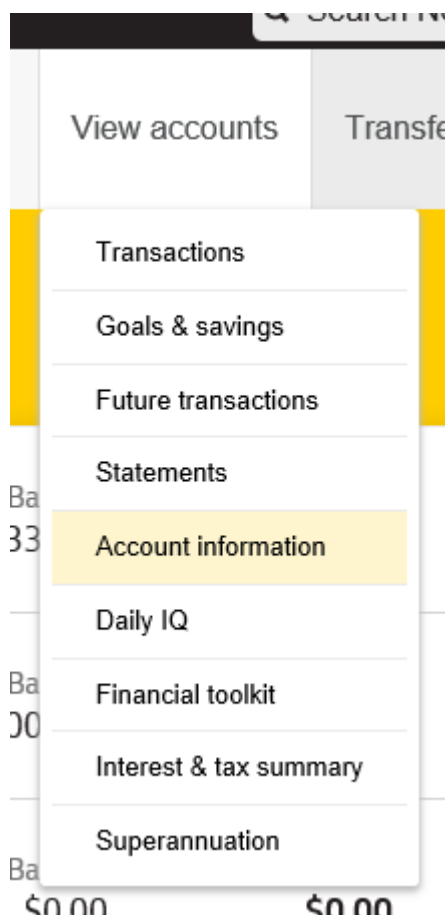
Search N

View accounts

Transfe

Transactions

Goals & savings

Future transactions

Statements

Account information

Daily IQ

Financial toolkit

Interest & tax summary

Superannuation

Ba

33

Ba

00

Ba

\$0.00

\$0.00